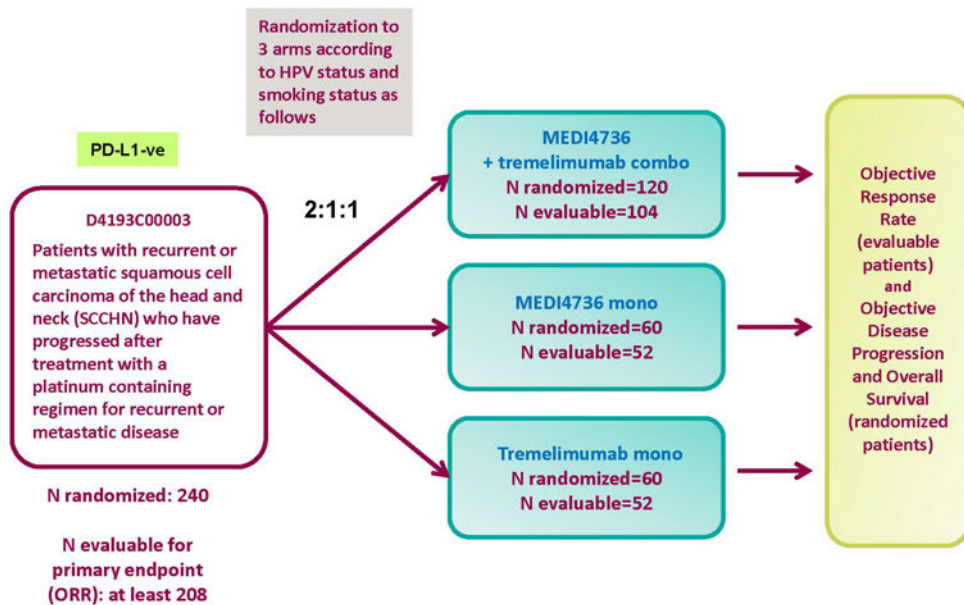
Randomization to 3 arms according to HPV status and smoking status as follows

PD-L1-ve

D4193C00003

Patients with recurrent or metastatic squamous cell carcinoma of the head and neck (SCCHN) who have progressed after treatment with a platinum containing regimen for recurrent or metastatic disease

N randomized: 240

N evaluable for primary endpoint (ORR): at least 208

2:1:1

MEDI4736 + tremelimumab combo
N randomized=120
N evaluable=104

MEDI4736 mono
N randomized=60
N evaluable=52

Tremelimumab mono
N randomized=60
N evaluable=52

Objective Response Rate (evaluable patients) and Objective Disease Progression and Overall Survival (randomized patients)